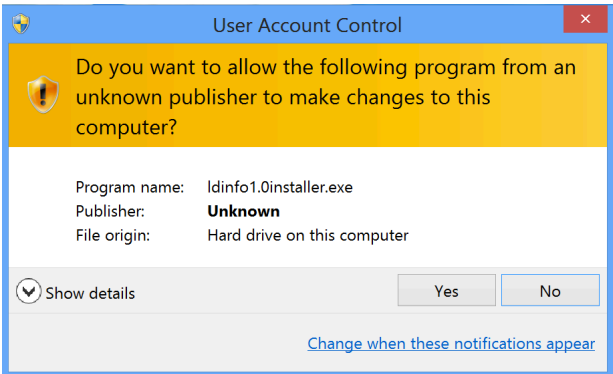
User Account Control

Do you want to allow the following program from an unknown publisher to make changes to this computer?

| | |
|---|---|
| Program name: | ldinfo1.0installer.exe |
| Publisher: | **Unknown** |
| File origin: | Hard drive on this computer |

Show details

Yes

No

Change when these notifications appear